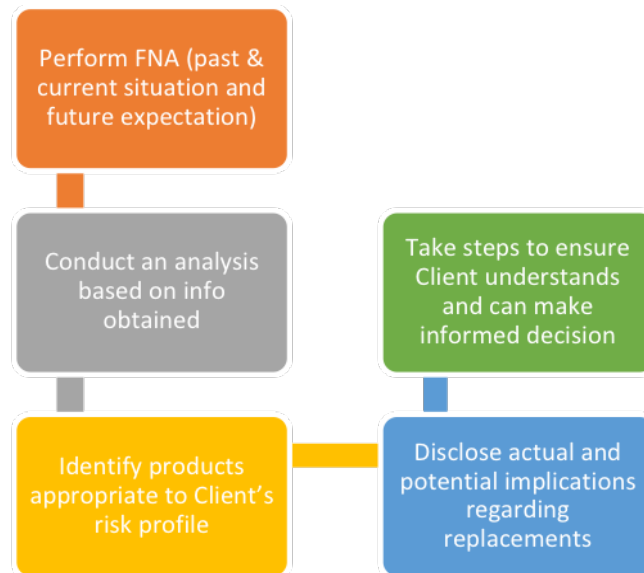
Perform FNA (past & current situation and future expectation)

Conduct an analysis based on info obtained

Identify products appropriate to Client's risk profile

Disclose actual and potential implications regarding replacements

Take steps to ensure Client understands and can make informed decision